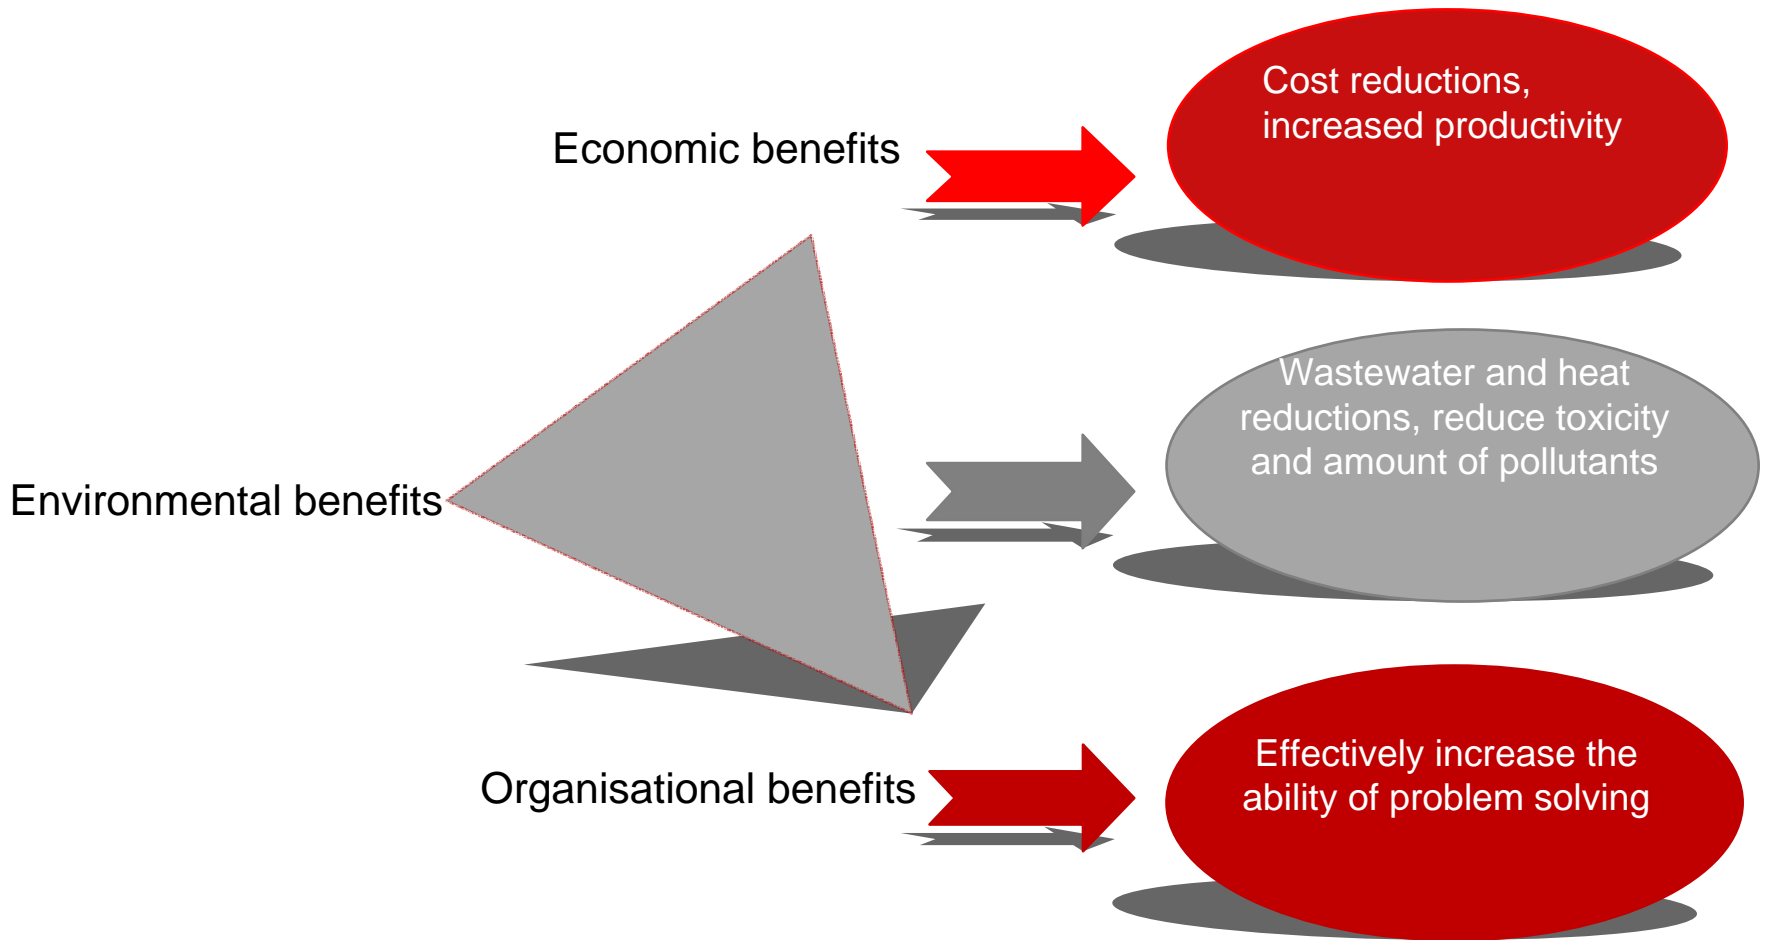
Economic benefits

Cost reductions, increased productivity

Environmental benefits

Wastewater and heat reductions, reduce toxicity and amount of pollutants

Organisational benefits

Effectively increase the ability of problem solving